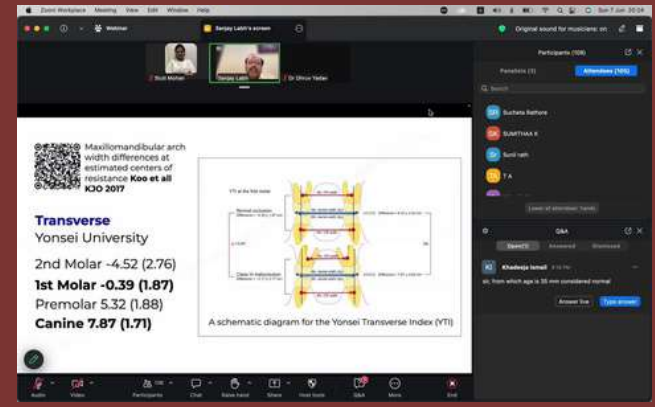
Zoom Workplace Meeting View Edit Window Help

Webinar

Sanjay Labh's screen

Original sound for musicians: on

Sun 7 Jun 20:34

Stuti Mohan

Sanjay Labh

Dr Dhruv Yadav

Participants (106)

Panelists (3)

Attendees (103)

Search

SR Sucheta Rathore

SK SUMITHAA K

Sr Sunil rath

TA T A

Lower all attendees' hands

Q&A

Open (1)

Answered

Dismissed

KI Khadeeja Ismail

sir, from which age is 35 mm considered normal

Answer live

Type answer

Maxillomandibular arch width differences at estimated centers of resistance Koo et all KJO 2017

Transverse
Yonsei University

2nd Molar -4.52 (2.76)

1st Molar -0.39 (1.87)

Premolar 5.32 (1.88)

Canine 7.87 (1.71)

YTI at the first molar

Normal occlusion

Class III malocclusion

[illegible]

A schematic diagram for the Yonsei Transverse Index (YTI)

Audio

Video

Participants

Chat

Raise hand

Share

Host tools

Q&A

More

End